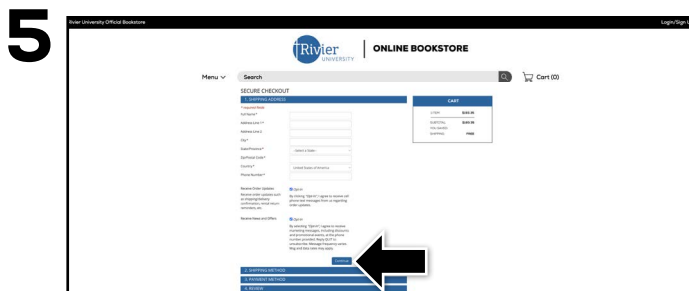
5

Rivier University Official Bookstore

Login/Sign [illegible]

Rivier UNIVERSITY | ONLINE BOOKSTORE

Menu

Search

Cart (0)

SECURE CHECKOUT

1. SHIPPING ADDRESS

* required fields

Full Name *

Address Line 1 *

Address Line 2

City *

State/Province *

Select a State

Zip/Postal Code *

Country *

United States of America

Phone Number *

Receive Order Updates

Opt in

Receive order updates such as shipping/delivery confirmations, rental return reminders, etc.

By clicking "Opt-in" I agree to receive cell phone text messages from or regarding order updates.

Receive News and Offers

Opt in

By selecting "Opt-in" I agree to receive marketing messages, including discounts and promotional events, at the phone number provided. Reply QUIT to unsubscribe. Message frequency varies. Msg and Data rates may apply.

Continue

2. SHIPPING METHOD

3. PAYMENT METHOD

4. REVIEW

CART

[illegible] $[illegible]

SUBTOTAL $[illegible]

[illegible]

SHIPPING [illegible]